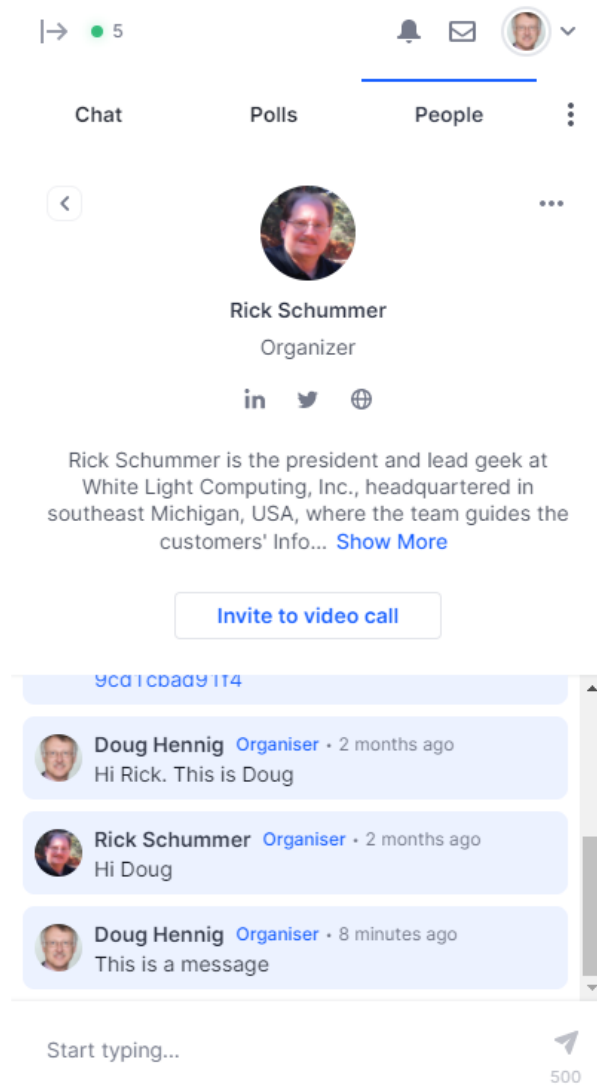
5

Chat Polls People

Rick Schummer

Organizer

Rick Schummer is the president and lead geek at White Light Computing, Inc., headquartered in southeast Michigan, USA, where the team guides the customers' Info... Show More

Invite to video call

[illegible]

Doug Hennig Organiser • 2 months ago
Hi Rick. This is Doug

Rick Schummer Organiser • 2 months ago
Hi Doug

Doug Hennig Organiser • 8 minutes ago
This is a message

Start typing...

500